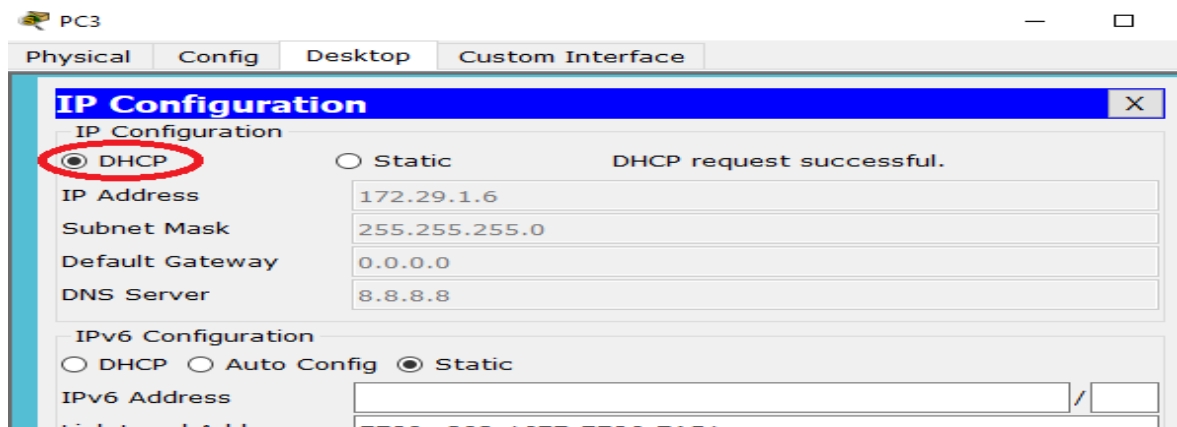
PC3

Physical | Config | Desktop | Custom Interface

IP Configuration X

IP Configuration

DHCP Static DHCP request successful.

IP Address 172.29.1.6

Subnet Mask 255.255.255.0

Default Gateway 0.0.0.0

DNS Server 8.8.8.8

IPv6 Configuration

DHCP Auto Config Static

IPv6 Address /

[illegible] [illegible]